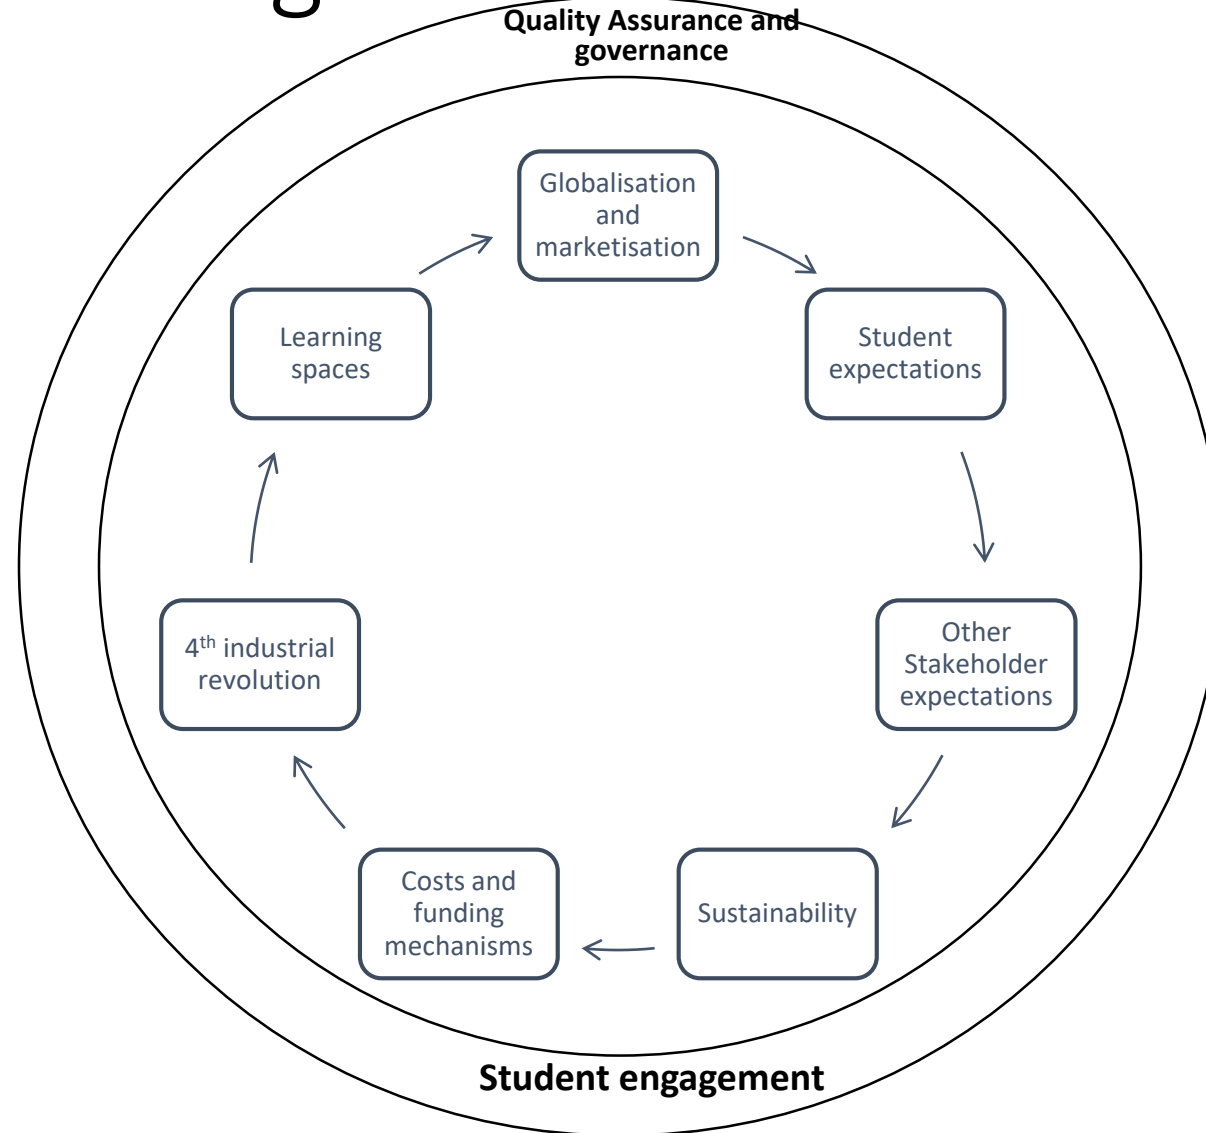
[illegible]

Quality Assurance and governance

Globalisation and marketisation

Student expectations

Other Stakeholder expectations

Sustainability

Costs and funding mechanisms

4$^{th}$ industrial revolution

Learning spaces

Student engagement